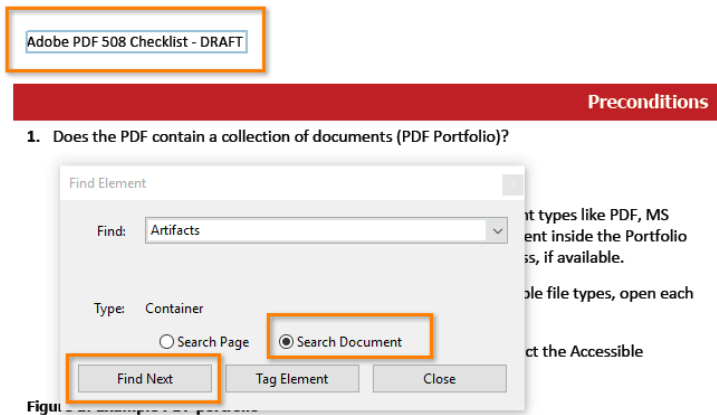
Adobe PDF 508 Checklist - DRAFT

Preconditions

1. Does the PDF contain a collection of documents (PDF Portfolio)?

Find Element

Find: Artifacts

Type: Container

Search Page

Search Document

Find Next

Tag Element

Close

nt types like PDF, MS

ent inside the Portfolio

ss, if available.

ple file types, open each

ct the Accessible

Figu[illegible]